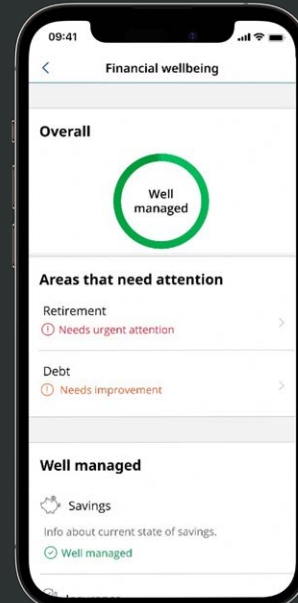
09:41

<

Financial wellbeing

Overall

Well managed

Areas that need attention

Retirement

Needs urgent attention

Debt

Needs improvement

Well managed

Savings

Info about current state of savings.

Well managed

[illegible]